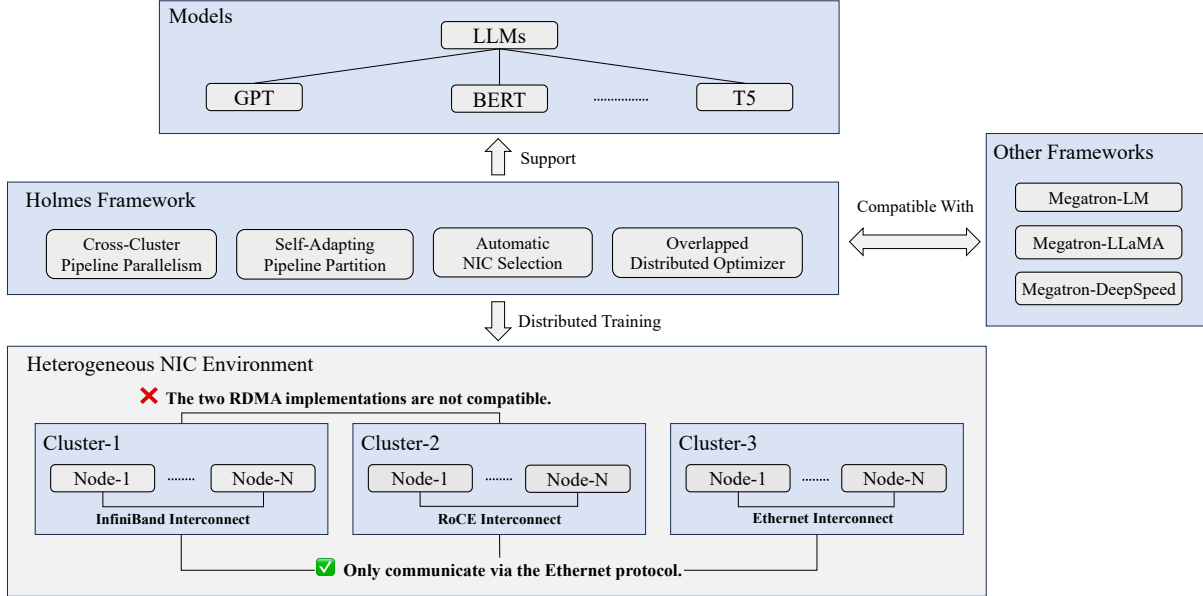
Models

LLMs

GPT

BERT

T5

Support

Holmes Framework

Cross-Cluster Pipeline Parallelism

Self-Adapting Pipeline Partition

Automatic NIC Selection

Overlapped Distributed Optimizer

Compatible With

Other Frameworks

Megatron-LM

Megatron-LLaMA

Megatron-DeepSpeed

Distributed Training

Heterogeneous NIC Environment

The two RDMA implementations are not compatible.

Cluster-1

Node-1

Node-N

InfiniBand Interconnect

Cluster-2

Node-1

Node-N

RoCE Interconnect

Cluster-3

Node-1

Node-N

Ethernet Interconnect

Only communicate via the Ethernet protocol.